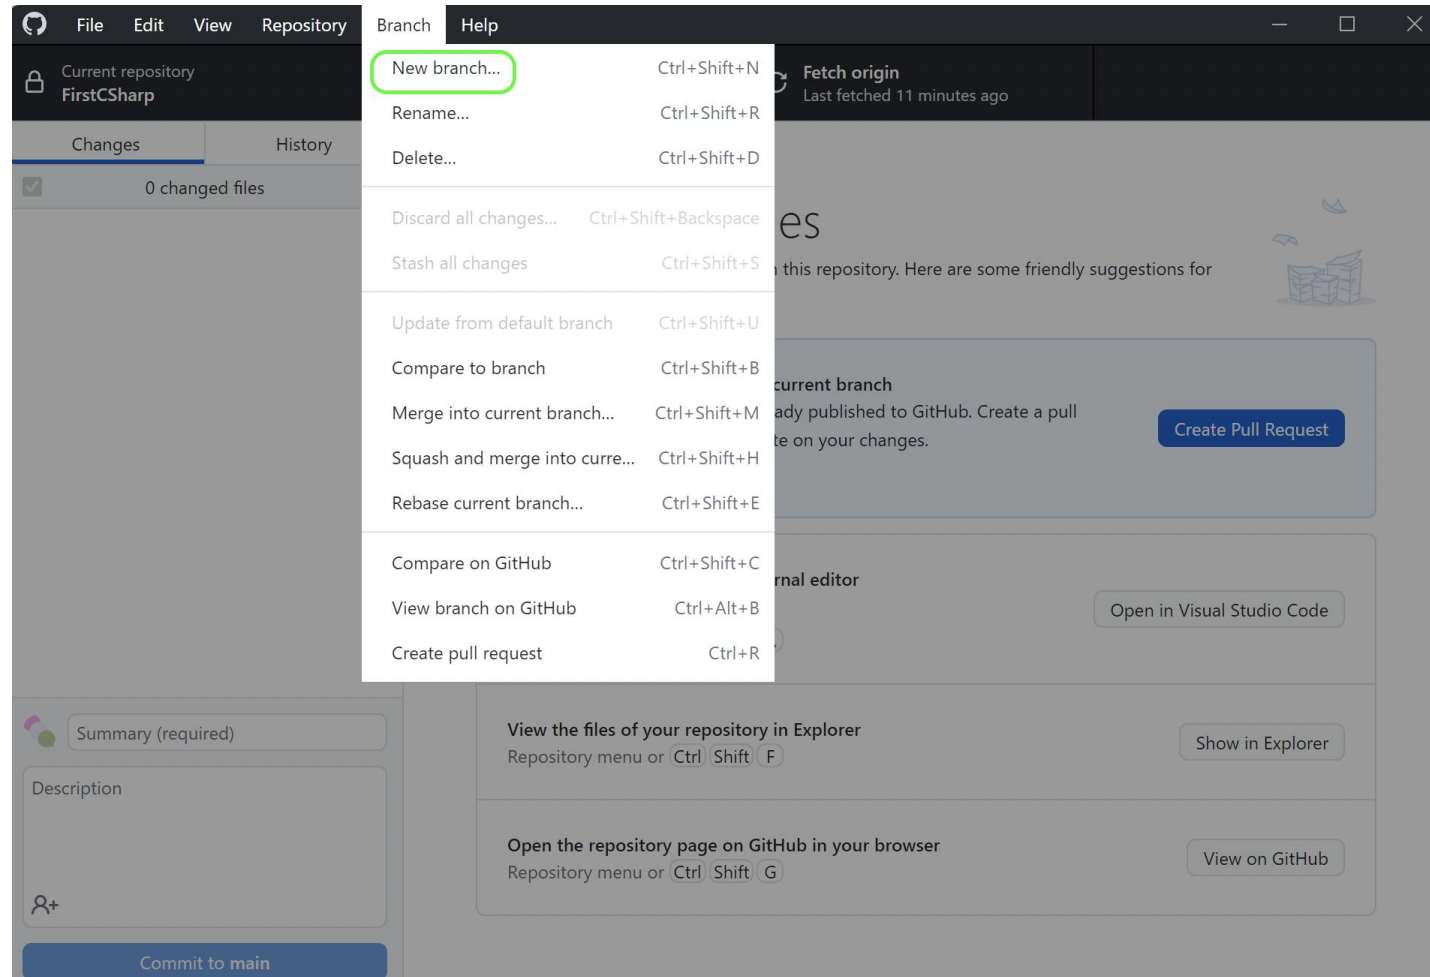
File Edit View Repository Branch Help

Current repository
FirstCSharp

Changes History

0 changed files

| | |
|---|---|
| New branch... | Ctrl+Shift+N |
| Rename... | Ctrl+Shift+R |
| Delete... | Ctrl+Shift+D |
| Discard all changes... | Ctrl+Shift+Backspace |
| Stash all changes | Ctrl+Shift+S |
| Update from default branch | Ctrl+Shift+U |
| Compare to branch | Ctrl+Shift+B |
| Merge into current branch... | Ctrl+Shift+M |
| Squash and merge into curre... | Ctrl+Shift+H |
| Rebase current branch... | Ctrl+Shift+E |
| Compare on GitHub | Ctrl+Shift+C |
| View branch on GitHub | Ctrl+Alt+B |
| Create pull request | Ctrl+R |

Fetch origin
Last fetched 11 minutes ago

es
this repository. Here are some friendly suggestions for

current branch
ady published to GitHub. Create a pull
te on your changes.

Create Pull Request

rnal editor

Open in Visual Studio Code

View the files of your repository in Explorer
Repository menu or Ctrl Shift F

Show in Explorer

Open the repository page on GitHub in your browser
Repository menu or Ctrl Shift G

View on GitHub

Summary (required)

Description

Commit to main